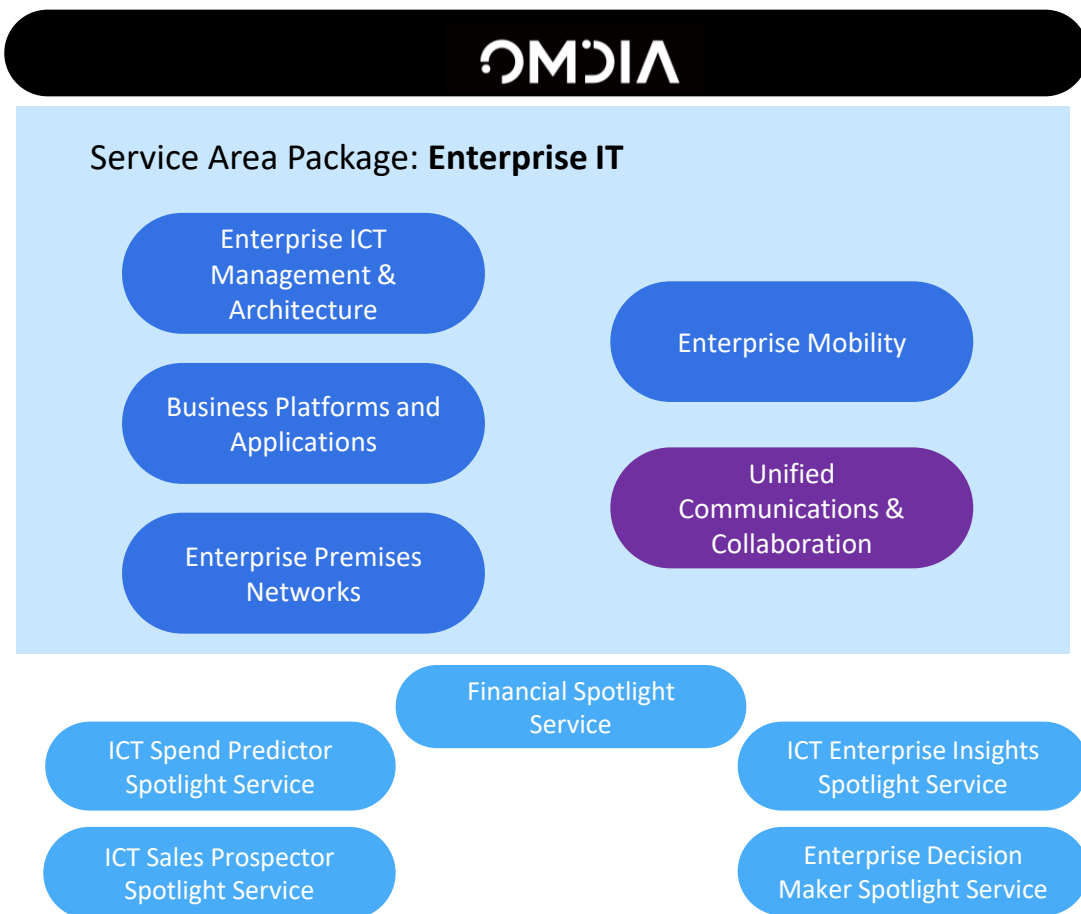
OMDIA

Service Area Package: **Enterprise IT**

Enterprise ICT Management & Architecture

Business Platforms and Applications

Enterprise Premises Networks

Enterprise Mobility

Unified Communications & Collaboration

Financial Spotlight Service

ICT Spend Predictor Spotlight Service

ICT Enterprise Insights Spotlight Service

ICT Sales Prospector Spotlight Service

Enterprise Decision Maker Spotlight Service